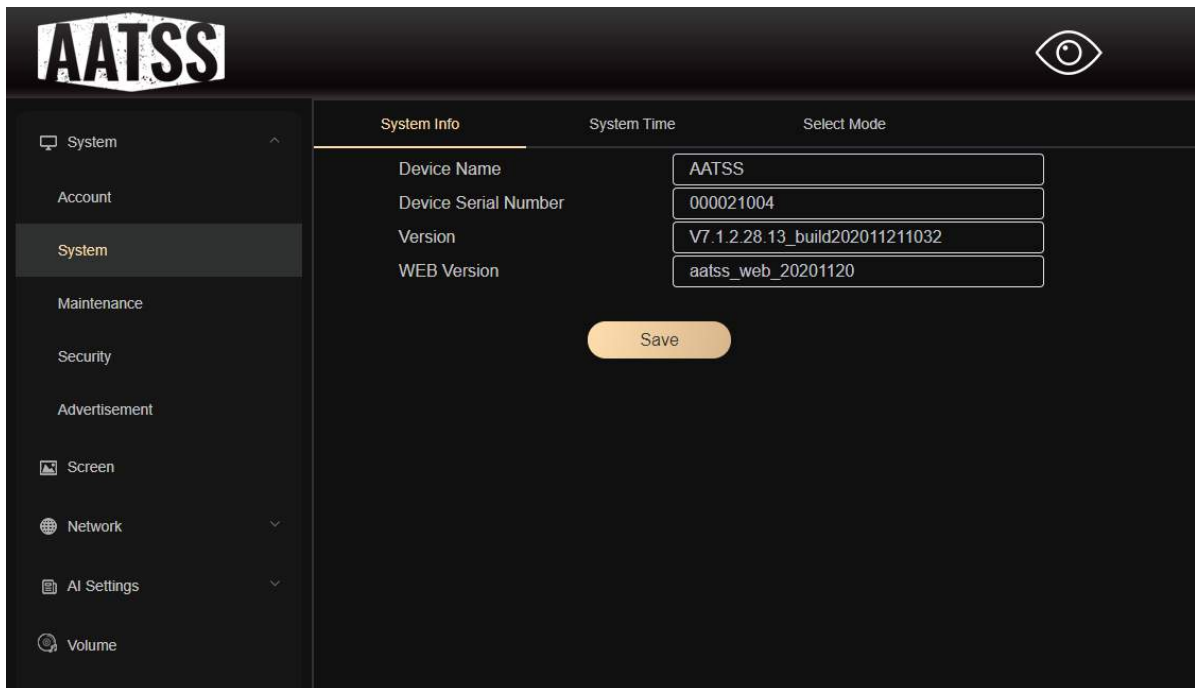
AATSS

System
Account
System
Maintenance
Security
Advertisement
Screen
Network
AI Settings
Volume

System Info
System Time
Select Mode

Device Name
AATSS
Device Serial Number
000021004
Version
V7.1.2.28.13_build202011211032
WEB Version
aatss_web_20201120

Save